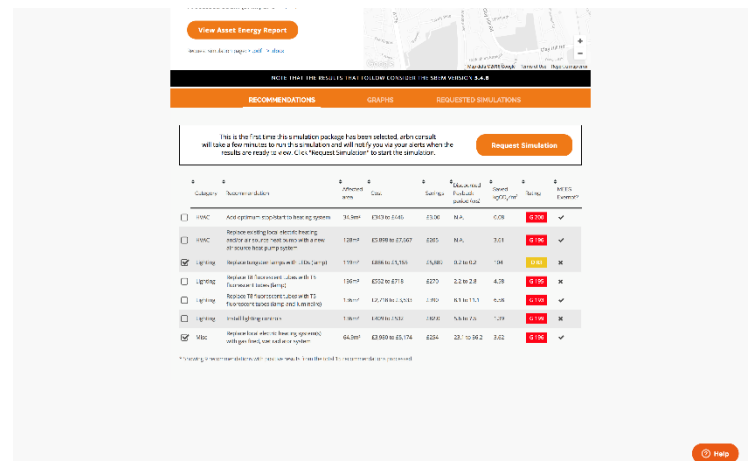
View Asset Energy Report

NOTE THAT THE RESULTS THAT FOLLOW CONSIDER THE SBEM VERSION 5.4.8

RECOMMENDATIONS GRAPHS REQUESTED SIMULATIONS

This is the first time this simulation package has been selected. arbn consult will take a few minutes to run the simulation and will notify you via your alerts when the results are ready to view. Click "Request Simulation" to start the simulation.

Request Simulation

| | Category | Recommendation | Affected area | Cost | Savings | Discounted Payback period (yrs) | Saved kgCO₂/m² | Rating | MEES Exempt? |
|---|---|---|---|---|---|---|---|---|---|
| ☐ | HVAC | Add optimum stop/start to heating system | 34.9m² | £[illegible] to £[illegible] | £0.00 | N.A. | 0.00 | G 200 | ✔ |
| ☐ | HVAC | Replace existing local electric heating and/or air source heat pump with a new air source heat pump system* | 128m² | £5,899 to £7,567 | £263 | N.A. | 3.01 | G 196 | ✔ |
| ☑ | Lighting | Replace tungsten lamps with LEDs (lamp) | 119m² | £886 to £1,156 | £4,080 | 0.2 to 0.2 | 104 | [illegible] | ✖ |
| ☐ | Lighting | Replace T8 fluorescent tubes with T5 fluorescent tubes (lamp) | 106m² | £552 to £719 | £270 | 2.2 to 2.8 | 4.28 | G 195 | ✖ |
| ☐ | Lighting | Replace T8 fluorescent tubes with T3 fluorescent tubes (lamp and luminaire) | 106m² | £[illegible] to £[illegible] | £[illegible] | 8.5 to 11.1 | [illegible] | G 192 | ✖ |
| ☐ | Lighting | Install lighting controls | 106m² | £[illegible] to £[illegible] | £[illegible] | N/A to N/A | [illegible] | G 196 | ✖ |
| ☑ | Misc | Replace local electric heating system(s) with gas fired, conventional system | 64.9m² | £3,960 to £5,174 | £264 | 23.7 to 36.2 | 3.62 | G 196 | ✔ |

* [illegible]

Help